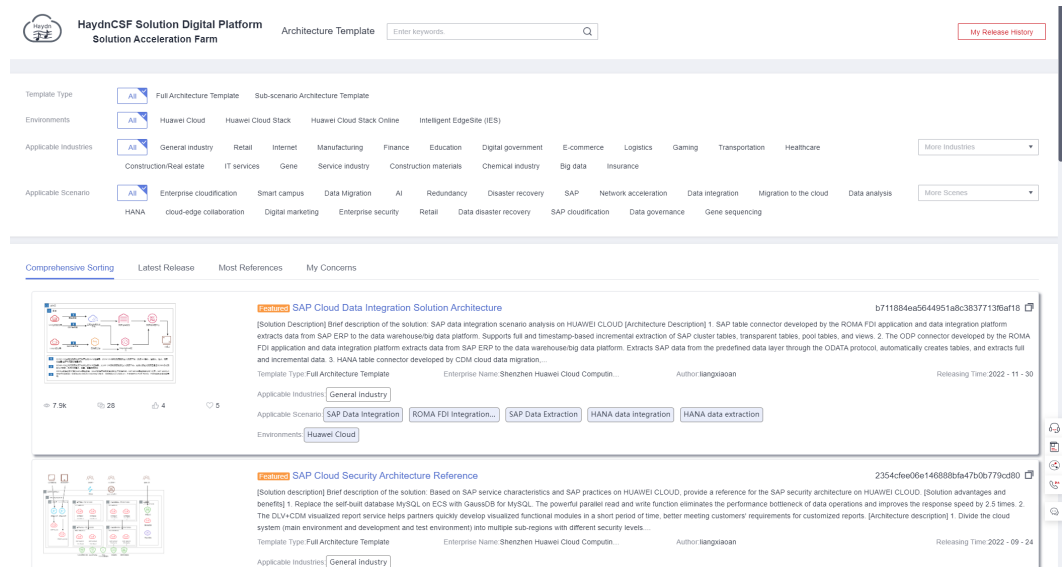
Haydn

HaydnCSF Solution Digital Platform
Solution Acceleration Farm

Architecture Template

Enter keywords

My Release History

Template Type All Full Architecture Template Sub-scenario Architecture Template

Environments All Huawei Cloud Huawei Cloud Stack Huawei Cloud Stack Online Intelligent EdgeSite (IES)

Applicable Industries All General industry Retail Internet Manufacturing Finance Education Digital government E-commerce Logistics Gaming Transportation Healthcare Construction/Real estate IT services Gene Service industry Construction materials Chemical industry Big data Insurance More Industries

Applicable Scenario All Enterprise cloudification Smart campus Data Migration AI Redundancy Disaster recovery SAP Network acceleration Data integration Migration to the cloud Data analysis HANA cloud-edge collaboration Digital marketing Enterprise security Retail Data disaster recovery SAP cloudification Data governance Gene sequencing More Scenes

Comprehensive Sorting Latest Release Most References My Concerns

Featured SAP Cloud Data Integration Solution Architecture

b711884ea5644951a8c3837713f6af18

[Solution Description] Brief description of the solution: SAP data integration scenario analysis on HUAWEI CLOUD [Architecture Description] 1. SAP table connector developed by the ROMA FDI application and data integration platform extracts data from SAP ERP to the data warehouse/big data platform. Supports full and timestamp-based incremental extraction of SAP cluster tables, transparent tables, pool tables, and views. 2. The ODP connector developed by the ROMA FDI application and data integration platform extracts data from SAP ERP to the data warehouse/big data platform. Extracts SAP data from the predefined data layer through the ODATA protocol, automatically creates tables, and extracts full and incremental data. 3. HANA table connector developed by CDM cloud data migration,...

Template Type:Full Architecture Template Enterprise Name:Shenzhen Huawei Cloud Computin... Author:liangxiaoan Releasing Time:2022 - 11 - 30

Applicable Industries: General industry

7.9k 28 4 5

Applicable Scenario: SAP Data Integration ROMA FDI Integration... SAP Data Extraction HANA data integration HANA data extraction

Environments: Huawei Cloud

Featured SAP Cloud Security Architecture Reference

2354cfee06e146888bfa47b0b779cd80

[Solution description] Brief description of the solution: Based on SAP service characteristics and SAP practices on HUAWEI CLOUD, provide a reference for the SAP security architecture on HUAWEI CLOUD. [Solution advantages and benefits] 1. Replace the self-built database MySQL on ECS with GaussDB for MySQL. The powerful parallel read and write function eliminates the performance bottleneck of data operations and improves the response speed by 2.5 times. 2. The DLV+CDM visualized report service helps partners quickly develop visualized functional modules in a short period of time, better meeting customers' requirements for customized reports. [Architecture description] 1. Divide the cloud system (main environment and development and test environment) into multiple sub-regions with different security levels....

Template Type:Full Architecture Template Enterprise Name:Shenzhen Huawei Cloud Computin... Author:liangxiaoan Releasing Time:2022 - 09 - 24

Applicable Industries: General industry